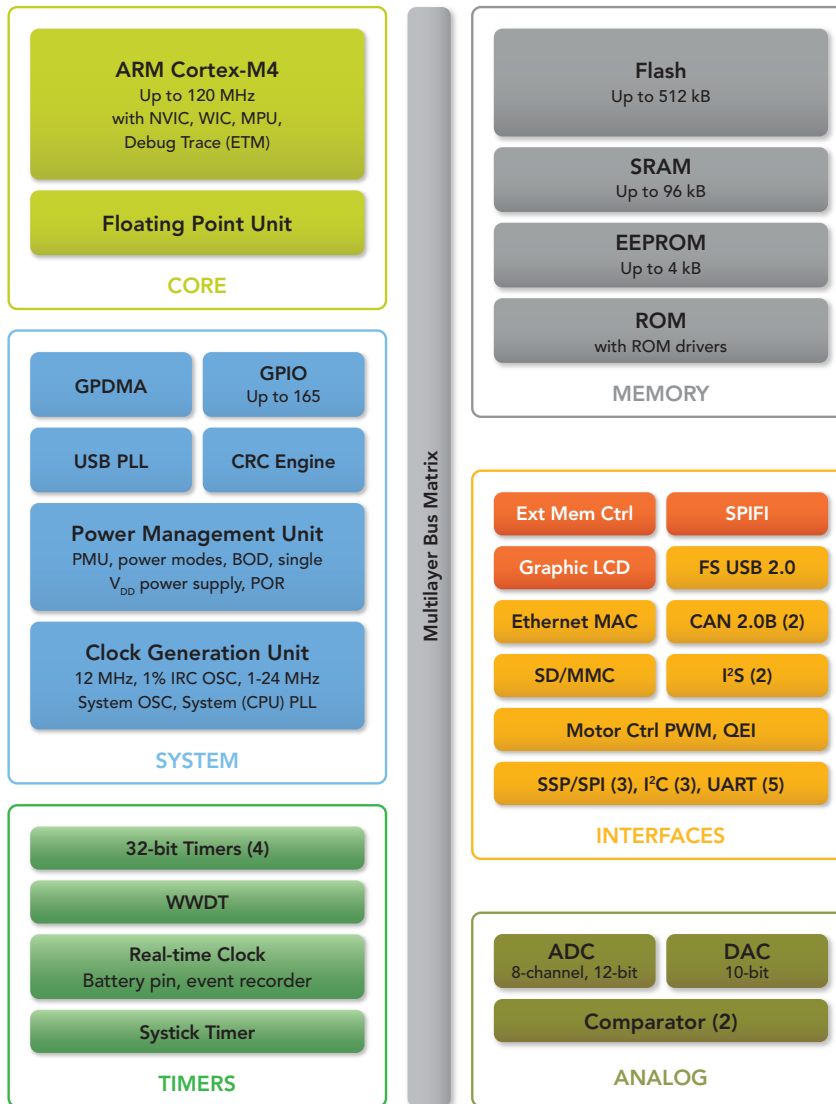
ARM Cortex-M4
Up to 120 MHz
with NVIC, WIC, MPU,
Debug Trace (ETM)

Floating Point Unit

CORE

GPDMA

GPIO
Up to 165

USB PLL

CRC Engine

Power Management Unit
PMU, power modes, BOD, single $V_{DD}$ power supply, POR

Clock Generation Unit
12 MHz, 1% IRC OSC, 1-24 MHz
System OSC, System (CPU) PLL

SYSTEM

32-bit Timers (4)

WWDT

Real-time Clock
Battery pin, event recorder

Systick Timer

TIMERS

Multilayer Bus Matrix

Flash
Up to 512 kB

SRAM
Up to 96 kB

EEPROM
Up to 4 kB

ROM
with ROM drivers

MEMORY

Ext Mem Ctrl

SPIFI

Graphic LCD

FS USB 2.0

Ethernet MAC

CAN 2.0B (2)

SD/MMC

$I^2S$ (2)

Motor Ctrl PWM, QEI

SSP/SPI (3), $I^2C$ (3), UART (5)

INTERFACES

ADC
8-channel, 12-bit

DAC
10-bit

Comparator (2)

ANALOG